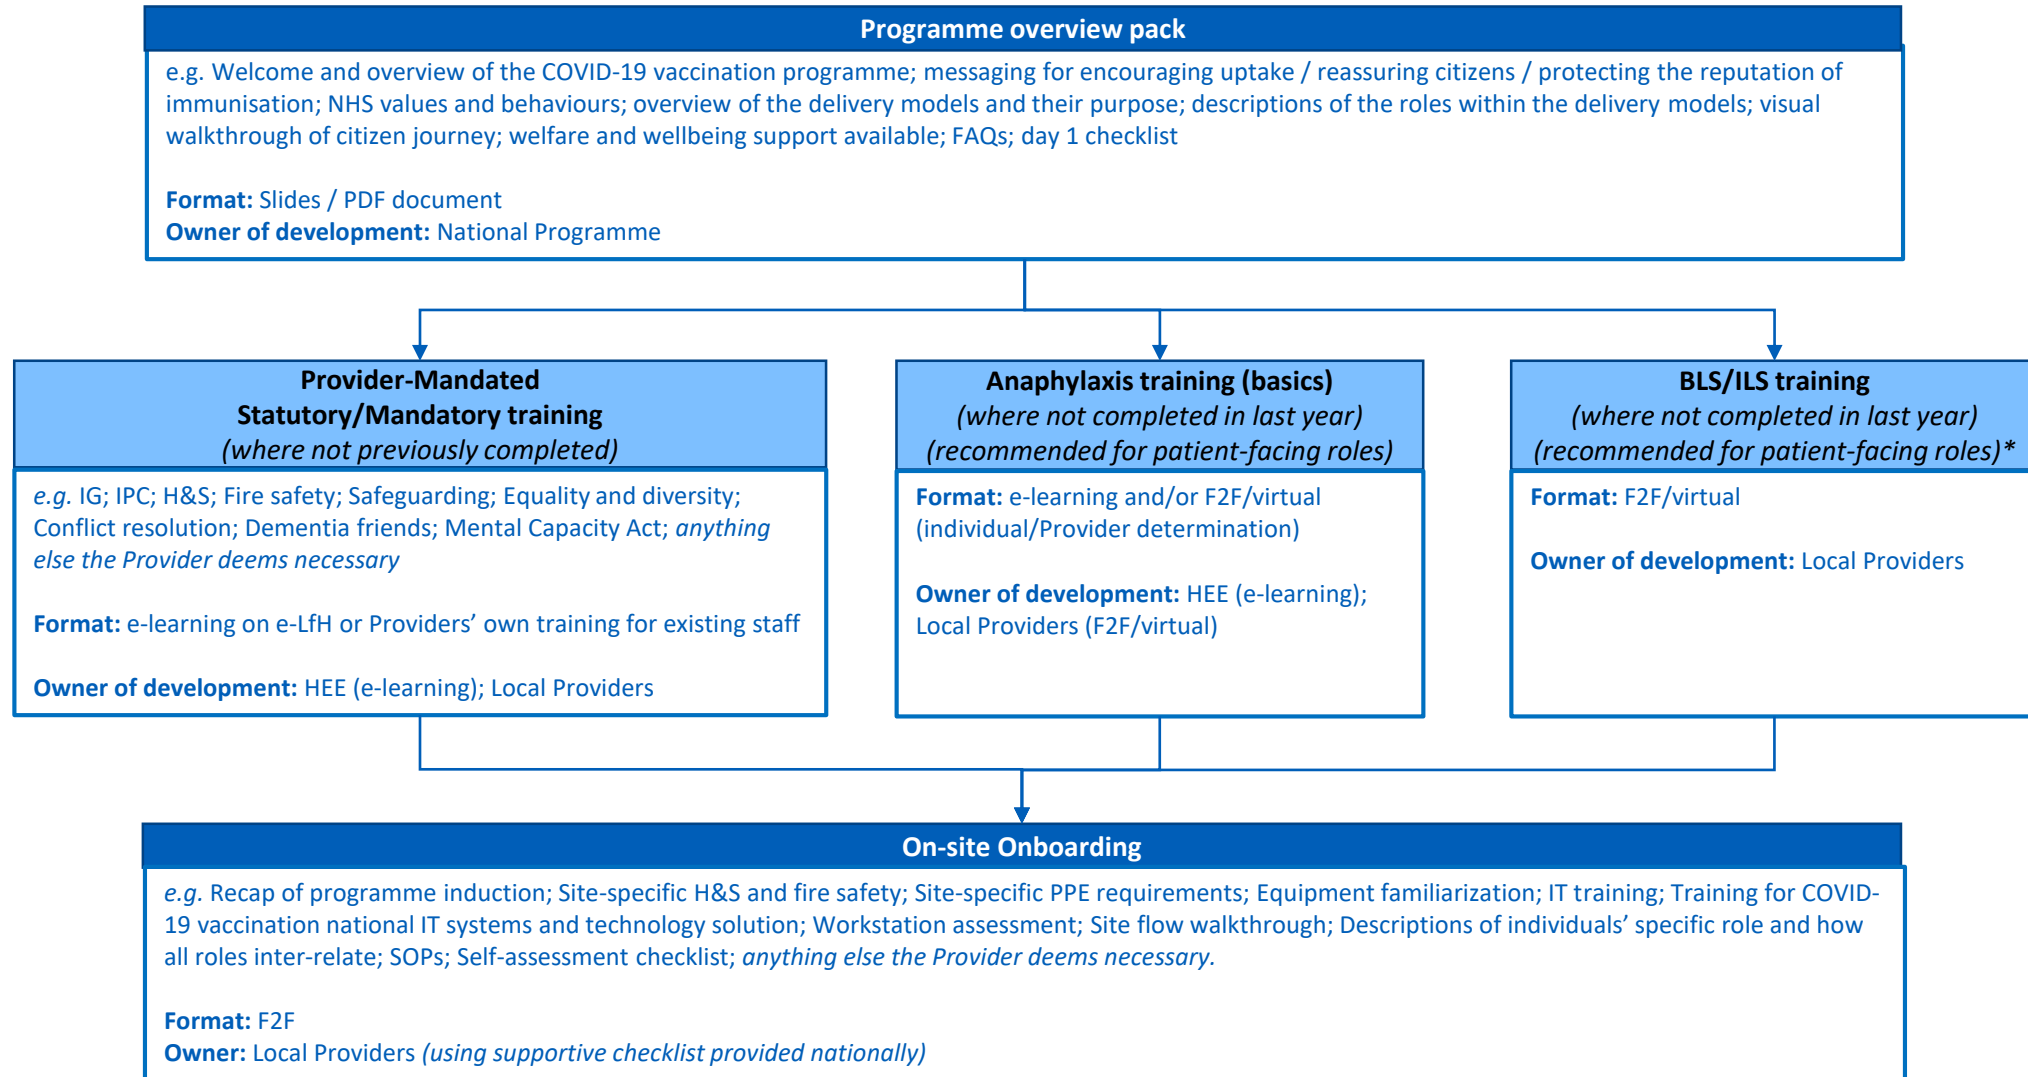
Programme overview pack

e.g. Welcome and overview of the COVID-19 vaccination programme; messaging for encouraging uptake / reassuring citizens / protecting the reputation of immunisation; NHS values and behaviours; overview of the delivery models and their purpose; descriptions of the roles within the delivery models; visual walkthrough of citizen journey; welfare and wellbeing support available; FAQs; day 1 checklist

Format: Slides / PDF document
Owner of development: National Programme

Provider-Mandated Statutory/Mandatory training
(where not previously completed)

e.g. IG; IPC; H&S; Fire safety; Safeguarding; Equality and diversity; Conflict resolution; Dementia friends; Mental Capacity Act; anything else the Provider deems necessary

Format: e-learning on e-LfH or Providers' own training for existing staff

Owner of development: HEE (e-learning); Local Providers

Anaphylaxis training (basics)
(where not completed in last year)
(recommended for patient-facing roles)

Format: e-learning and/or F2F/virtual (individual/Provider determination)

Owner of development: HEE (e-learning); Local Providers (F2F/virtual)

BLS/ILS training
(where not completed in last year)
(recommended for patient-facing roles)*

Format: F2F/virtual

Owner of development: Local Providers

On-site Onboarding

e.g. Recap of programme induction; Site-specific H&S and fire safety; Site-specific PPE requirements; Equipment familiarization; IT training; Training for COVID-19 vaccination national IT systems and technology solution; Workstation assessment; Site flow walkthrough; Descriptions of individuals' specific role and how all roles inter-relate; SOPs; Self-assessment checklist; anything else the Provider deems necessary.

Format: F2F
Owner: Local Providers (using supportive checklist provided nationally)